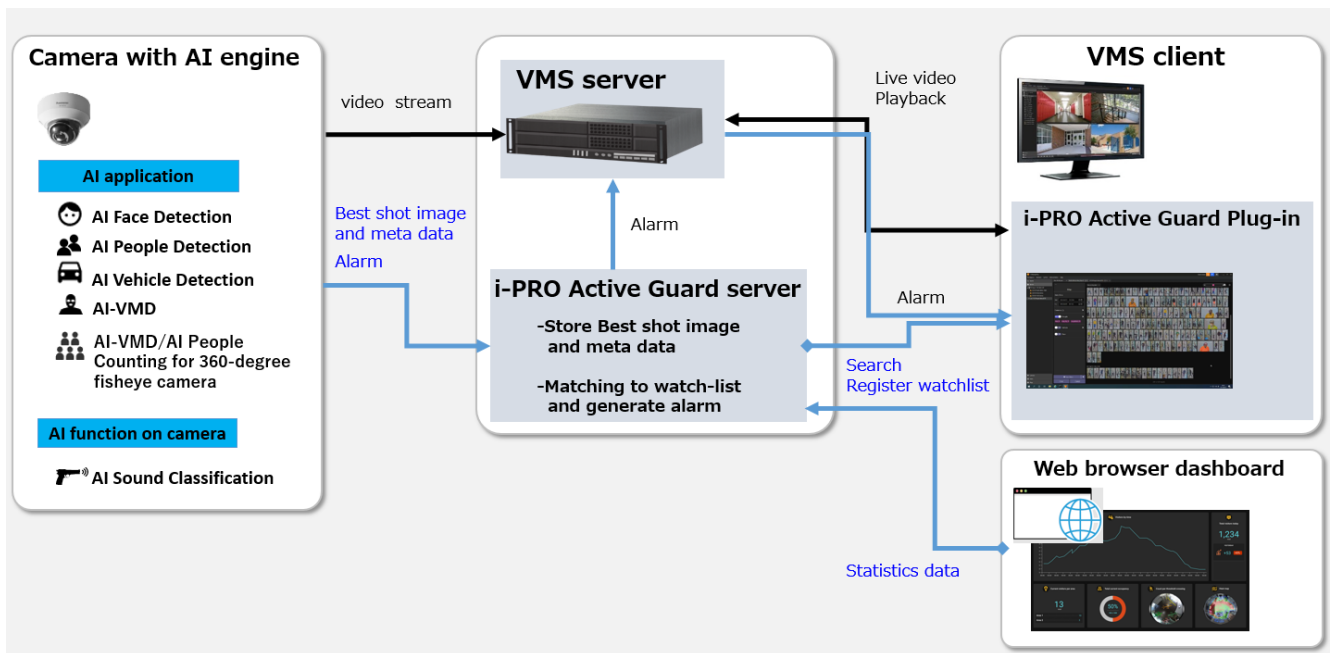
Camera with AI engine

AI application

AI Face Detection

AI People Detection

AI Vehicle Detection

AI-VMD

AI-VMD/AI People Counting for 360-degree fisheye camera

AI function on camera

AI Sound Classification

video stream

Best shot image and meta data

Alarm

VMS server

Alarm

i-PRO Active Guard server

-Store Best shot image and meta data

-Matching to watch-list and generate alarm

Live video
Playback

Alarm

Search
Register watchlist

Statistics data

VMS client

i-PRO Active Guard Plug-in

Web browser dashboard